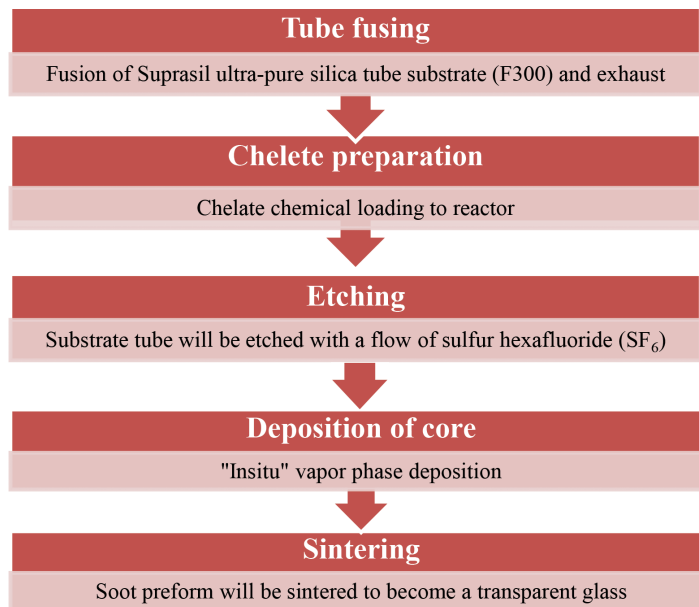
Tube fusing

Fusion of Suprasil ultra-pure silica tube substrate (F300) and exhaust

Chelete preparation

Chelate chemical loading to reactor

Etching

Substrate tube will be etched with a flow of sulfur hexafluoride ($SF_6$)

Deposition of core

"Insitu" vapor phase deposition

Sintering

Soot preform will be sintered to become a transparent glass